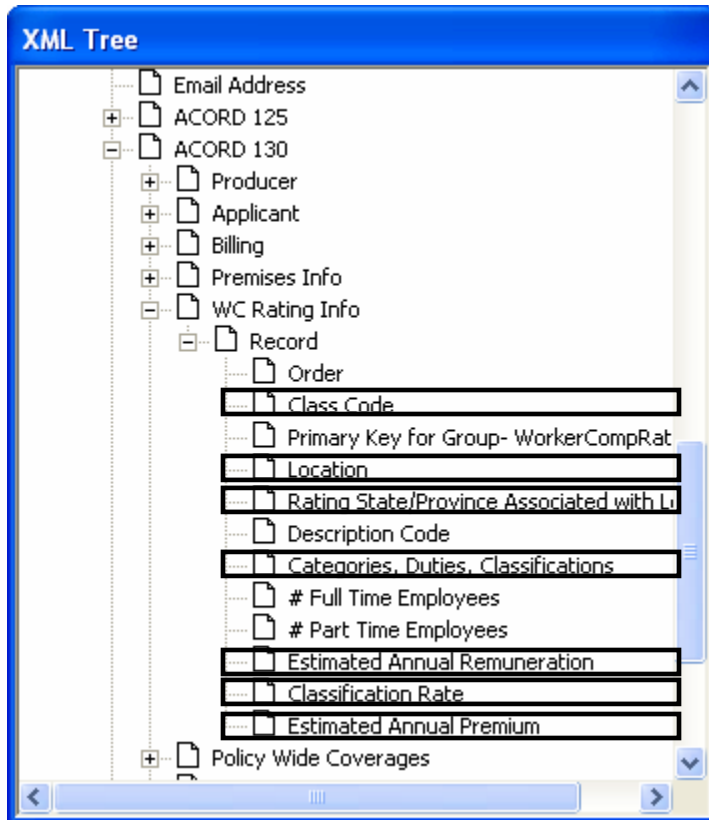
XML Tree

Email Address
ACORD 125
ACORD 130
Producer
Applicant
Billing
Premises Info
WC Rating Info
Record
Order
Class Code
Primary Key for Group- WorkerCompRat
Location
Rating State/Province Associated with L
Description Code
Categories, Duties, Classifications
# Full Time Employees
# Part Time Employees
Estimated Annual Remuneration
Classification Rate
Estimated Annual Premium
Policy Wide Coverages